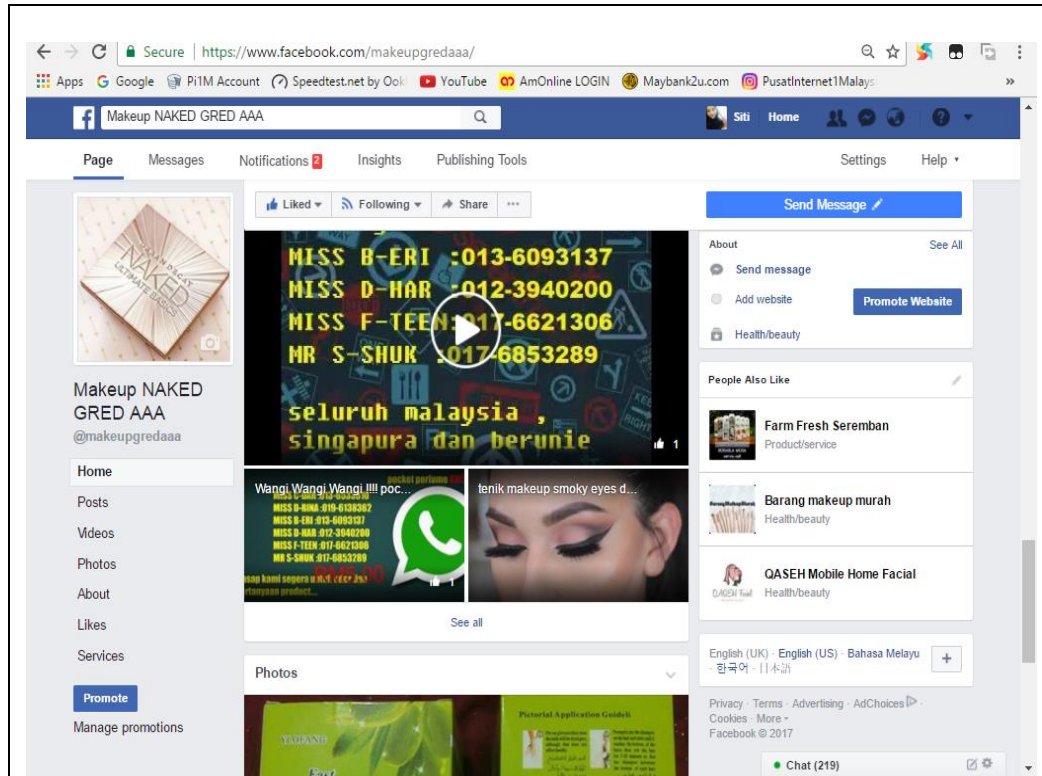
Secure | https://www.facebook.com/makeupgredaaa/

Apps Google Pi1M Account Speedtest.net by Ook YouTube AmOnline LOGIN Maybank2u.com PusatInternet1Malays

Makeup NAKED GRED AAA

Siti Home

Page Messages Notifications 2 Insights Publishing Tools Settings Help

URBAN DECAY NAKED ULTIMATE BASICS

Makeup NAKED GRED AAA
@makeupgredaaa

Home
Posts
Videos
Photos
About
Likes
Services

Promote
Manage promotions

Liked Following Share ···

MISS B-ERI :013-6093137
MISS D-HAR :012-3940200
MISS F-TEEN:017-6621306
MR S-SHUK :017-6853289

seluruh malaysia ,
singapura dan berunie

1

Wangi Wangi Wangi !!!! poc...
pocket perfume
MISS B-RINA :019-6138362
MISS B-ERI :013-6093137
MISS D-HAR :012-3940200
MISS F-TEEN :017-6621306
MR S-SHUK :017-6853289
RM5.00
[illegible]

tenik makeup smoky eyes d...

See all

Photos

Pictorial Application Guideli

Send Message

About See All
Send message
Add website Promote Website
Health/beauty

People Also Like

Farm Fresh Seremban
Product/service

Barang makeup murah
Health/beauty

QASEH Mobile Home Facial
Health/beauty

English (UK) · English (US) · Bahasa Melayu · 한국어 · 日本語

Privacy · Terms · Advertising · AdChoices · Cookies · More ·
Facebook © 2017

Chat (219)